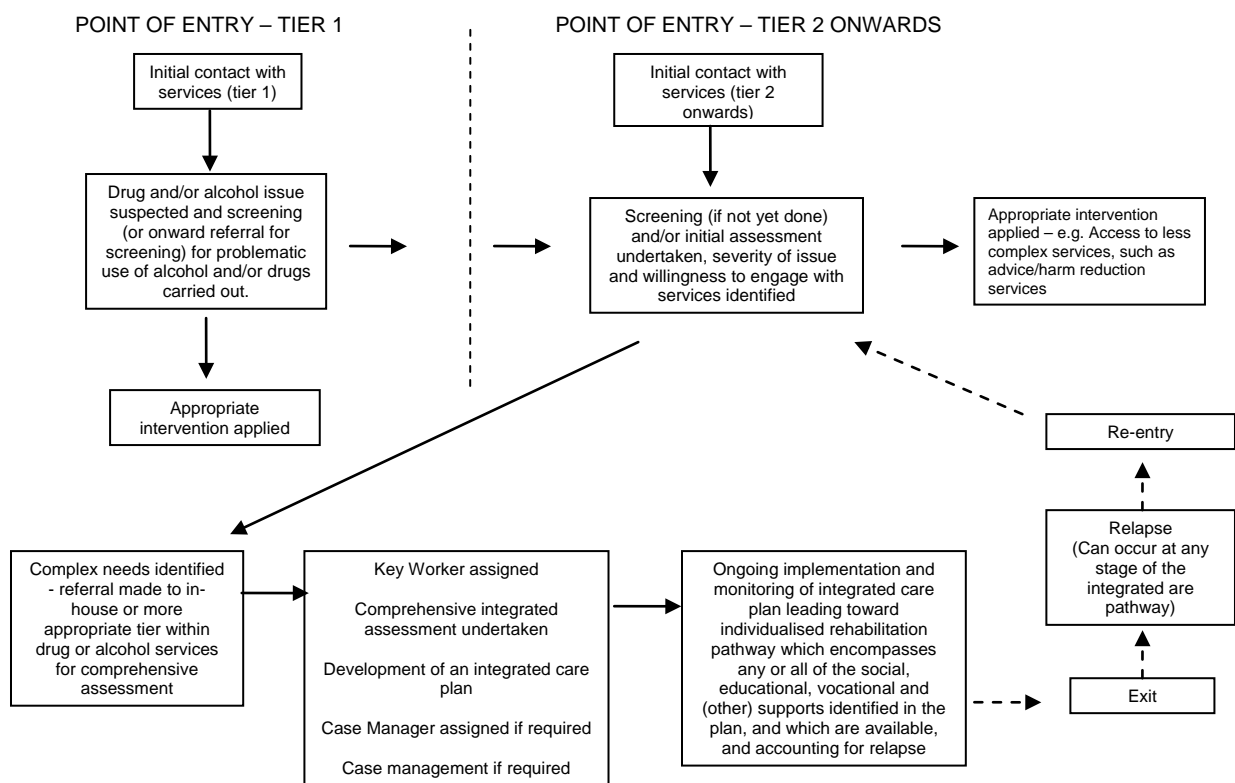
POINT OF ENTRY – TIER 1

Initial contact with services (tier 1)

Drug and/or alcohol issue suspected and screening (or onward referral for screening) for problematic use of alcohol and/or drugs carried out.

Appropriate intervention applied

POINT OF ENTRY – TIER 2 ONWARDS

Initial contact with services (tier 2 onwards)

Screening (if not yet done) and/or initial assessment undertaken, severity of issue and willingness to engage with services identified

Appropriate intervention applied – e.g. Access to less complex services, such as advice/harm reduction services

Re-entry

Relapse (Can occur at any stage of the integrated are pathway)

Exit

Complex needs identified - referral made to in-house or more appropriate tier within drug or alcohol services for comprehensive assessment

Key Worker assigned

Comprehensive integrated assessment undertaken

Development of an integrated care plan

Case Manager assigned if required

Case management if required

Ongoing implementation and monitoring of integrated care plan leading toward individualised rehabilitation pathway which encompasses any or all of the social, educational, vocational and (other) supports identified in the plan, and which are available, and accounting for relapse